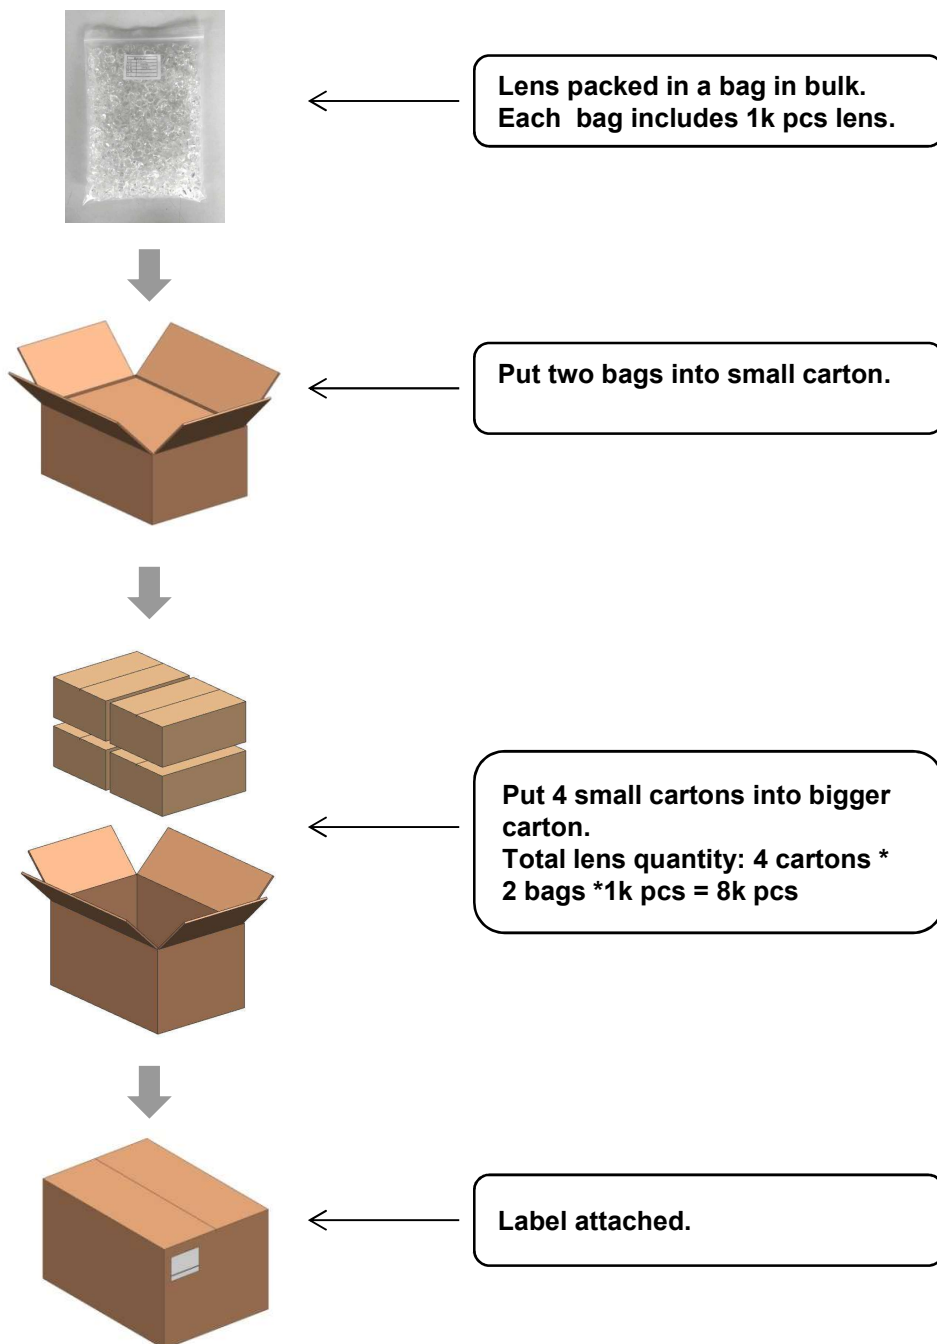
Lens packed in a bag in bulk.
Each bag includes 1k pcs lens.

Put two bags into small carton.

Put 4 small cartons into bigger carton.
Total lens quantity: 4 cartons * 2 bags *1k pcs = 8k pcs

Label attached.